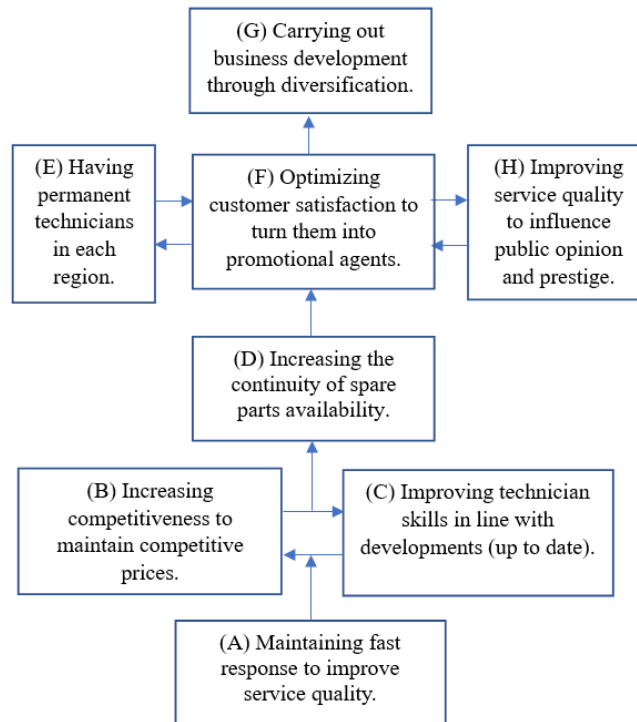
(G) Carrying out business development through diversification.

(E) Having permanent technicians in each region.

(F) Optimizing customer satisfaction to turn them into promotional agents.

(H) Improving service quality to influence public opinion and prestige.

(D) Increasing the continuity of spare parts availability.

(B) Increasing competitiveness to maintain competitive prices.

(C) Improving technician skills in line with developments (up to date).

(A) Maintaining fast response to improve service quality.